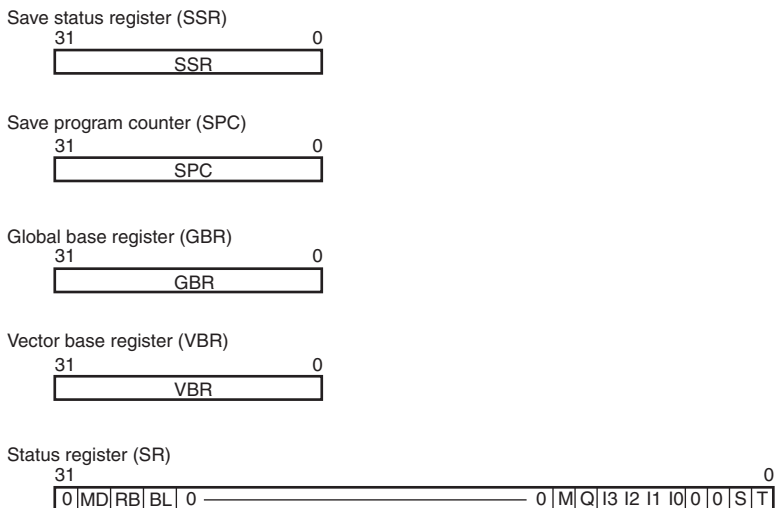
Save status register (SSR)
31 0
SSR

Save program counter (SPC)
31 0
SPC

Global base register (GBR)
31 0
GBR

Vector base register (VBR)
31 0
VBR

Status register (SR)
31 0
0 MD RB BL 0 0 M Q I3 I2 I1 I0 0 0 S T